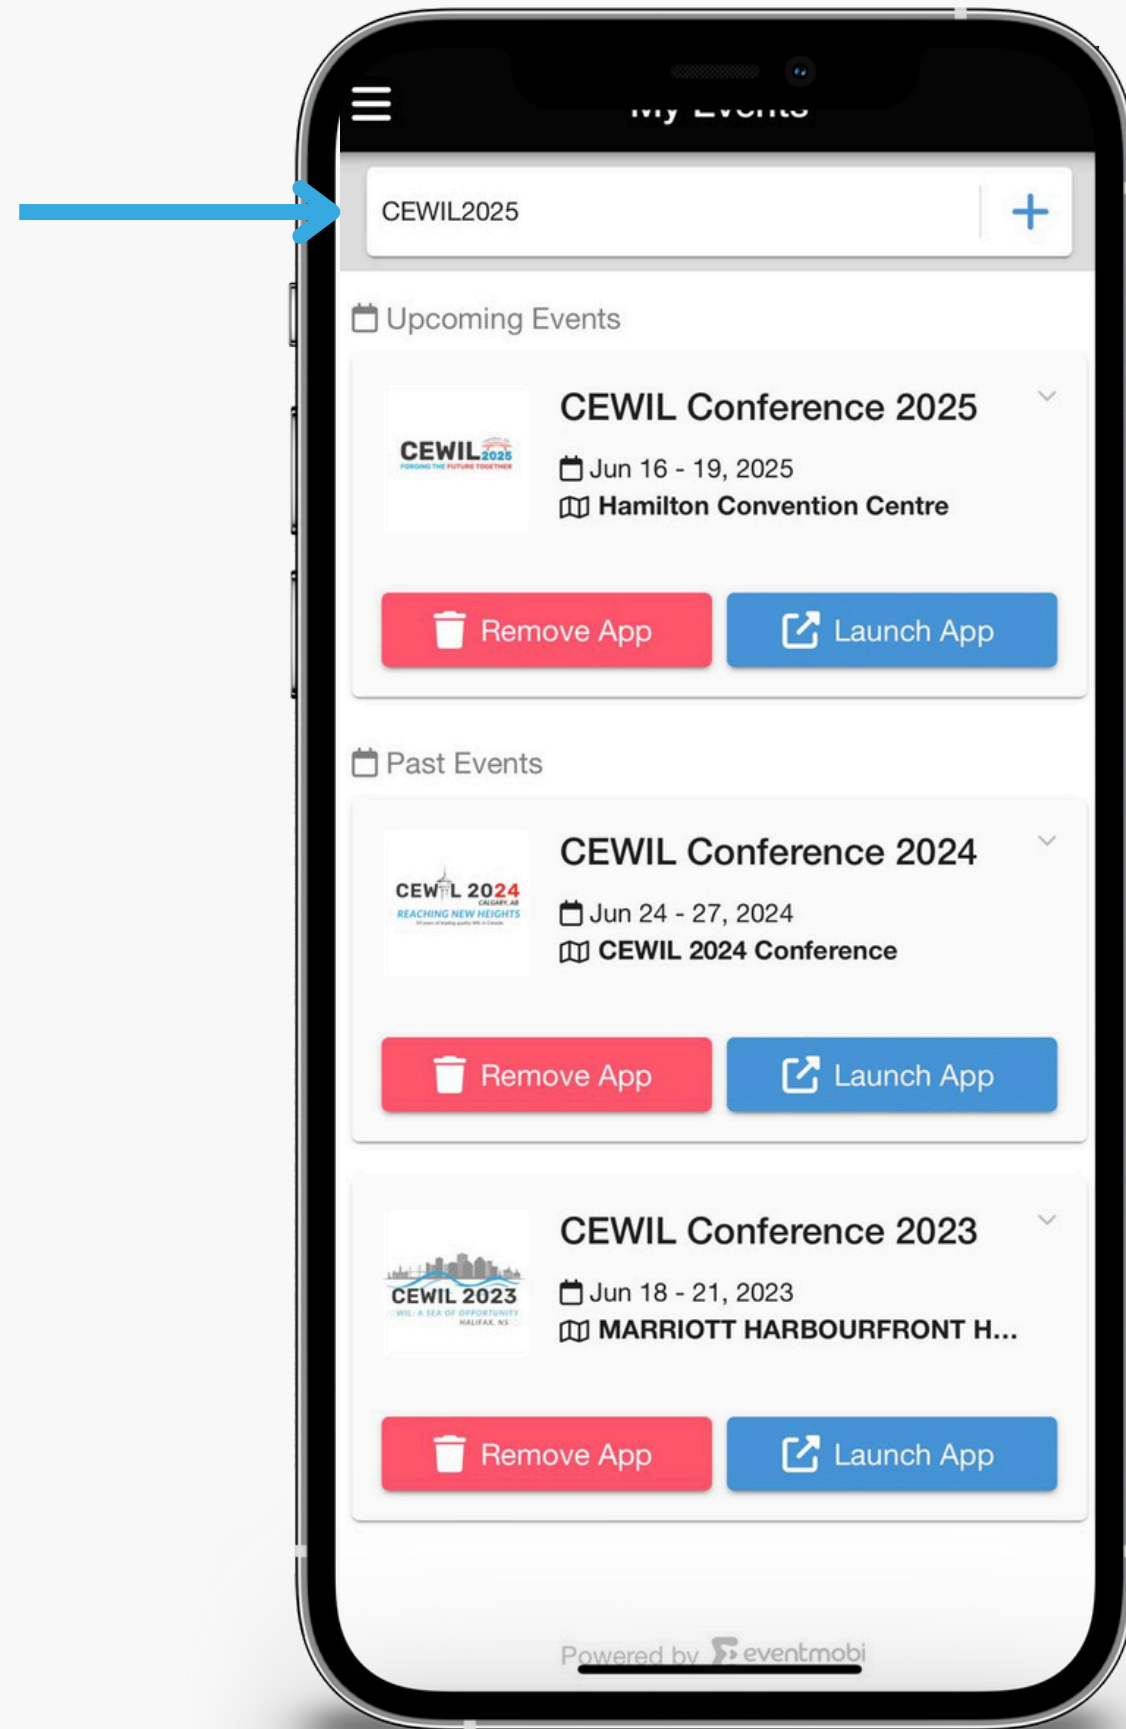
My Events

CEWIL2025

Upcoming Events

CEWIL 2025 FORGING THE FUTURE TOGETHER

CEWIL Conference 2025
Jun 16 - 19, 2025
Hamilton Convention Centre

Remove App
Launch App

Past Events

CEWIL 2024 CALGARY, AB REACHING NEW HEIGHTS

CEWIL Conference 2024
Jun 24 - 27, 2024
CEWIL 2024 Conference

Remove App
Launch App

CEWIL 2023 WIL: A SEA OF OPPORTUNITY HALIFAX, NS

CEWIL Conference 2023
Jun 18 - 21, 2023
MARRIOTT HARBOURFRONT H...

Remove App
Launch App

Powered by eventmobi